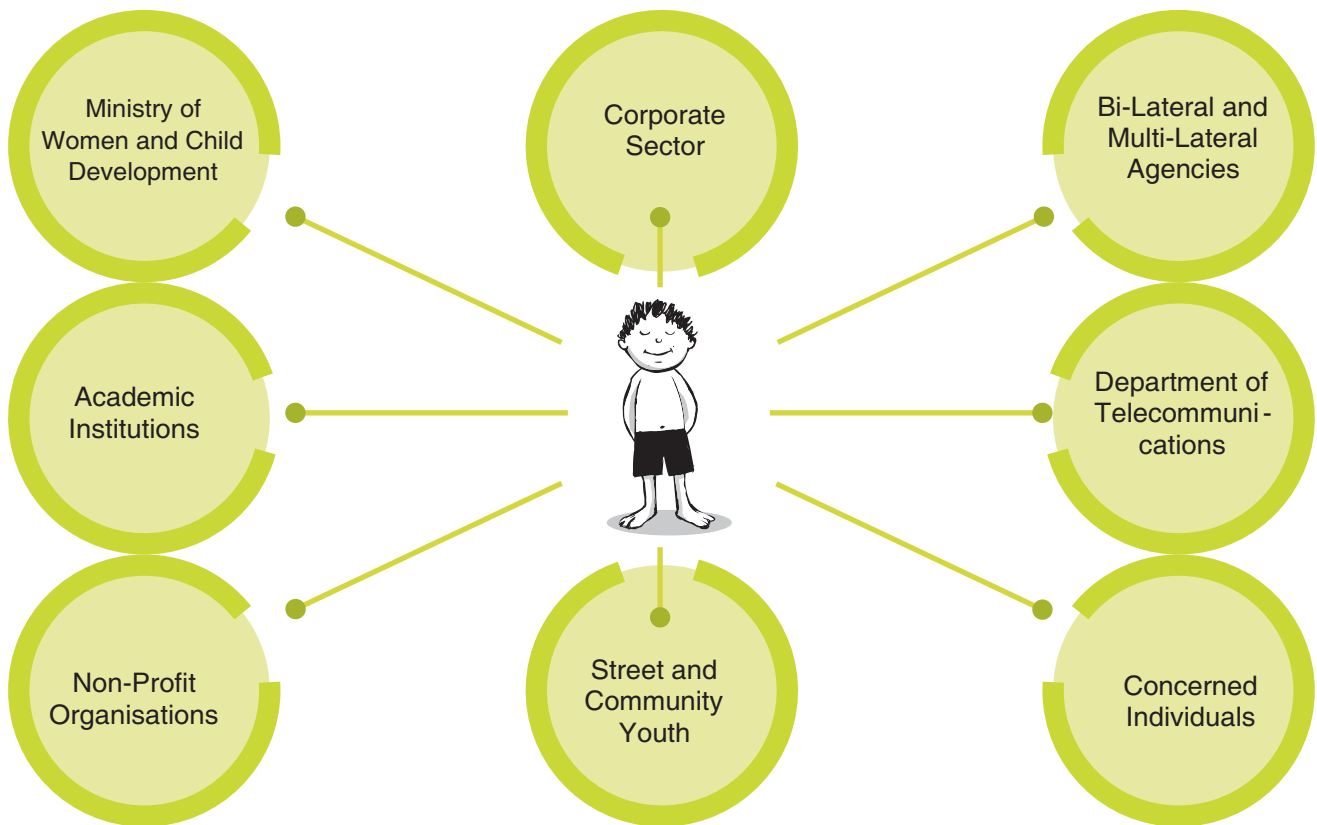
Ministry of Women and Child Development

Corporate Sector

Bi-Lateral and Multi-Lateral Agencies

Academic Institutions

Department of Telecommunications

Non-Profit Organisations

Street and Community Youth

Concerned Individuals